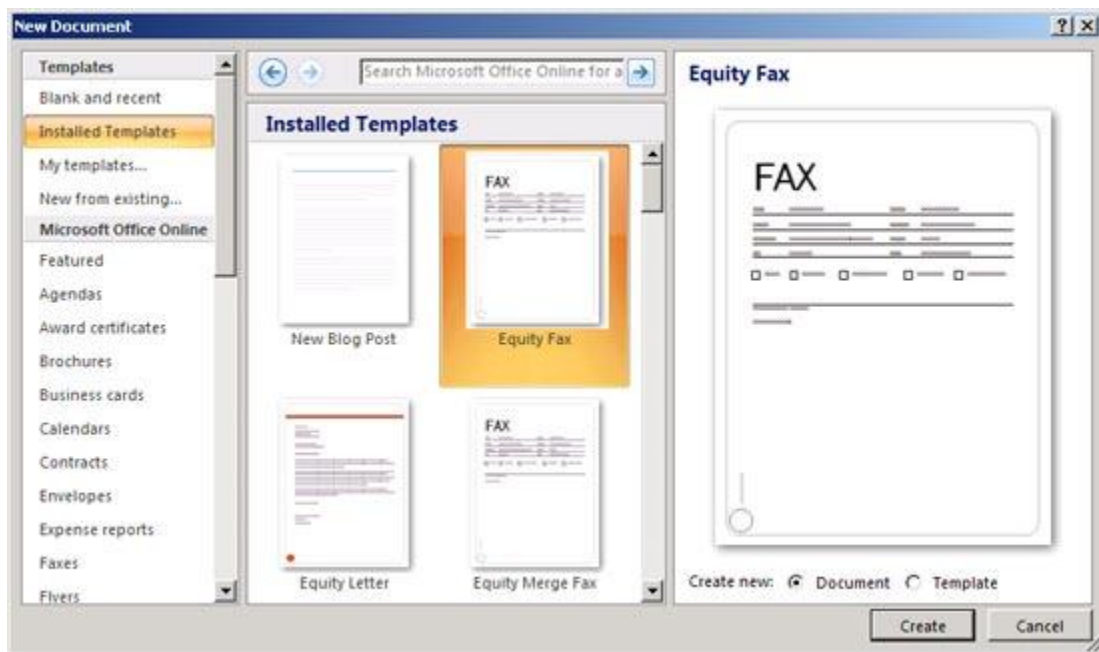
New Document

?

Templates
Blank and recent
Installed Templates
My templates...
New from existing...
Microsoft Office Online
Featured
Agendas
Award certificates
Brochures
Business cards
Calendars
Contracts
Envelopes
Expense reports
Faxes
Flyers

Search Microsoft Office Online for a

Installed Templates

New Blog Post

FAX

Equity Fax

Equity Letter

FAX

Equity Merge Fax

Equity Fax

FAX

Create new: Document Template

Create

Cancel